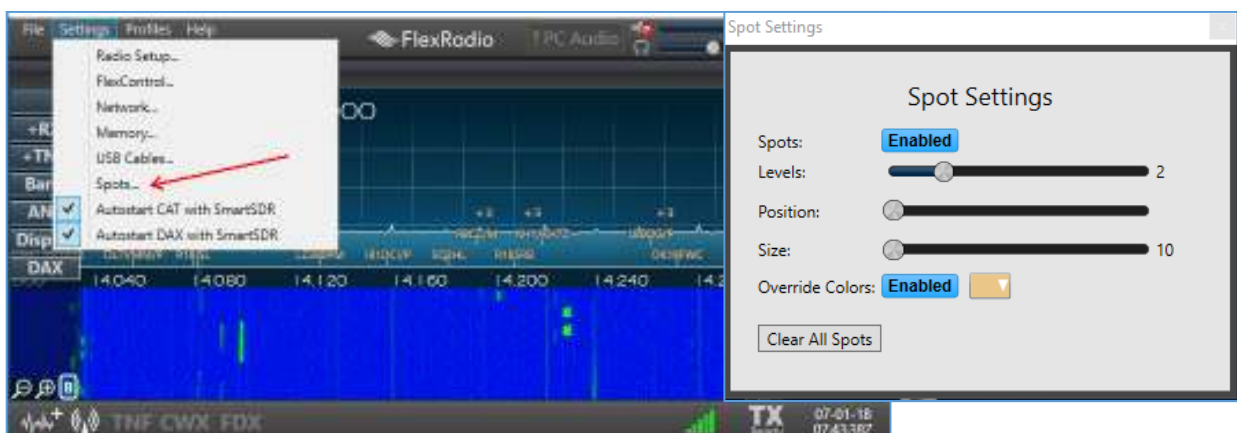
File Settings Profiles Help
FlexRadio
PC Audio
Radio Setup...
FlexControl...
Network...
Memory...
USB Cables...
Spots...
Autostart CAT with SmartSDR
Autostart DAX with SmartSDR
+R
+TN
Bar
ANF
Disp
DAX
14.040 14.080 14.120 14.160 14.200 14.240
TNF CWX FDX
TX
07-01-18
07:43:39Z

Spot Settings

Spot Settings
Spots: Enabled
Levels: 2
Position:
Size: 10
Override Colors: Enabled
Clear All Spots